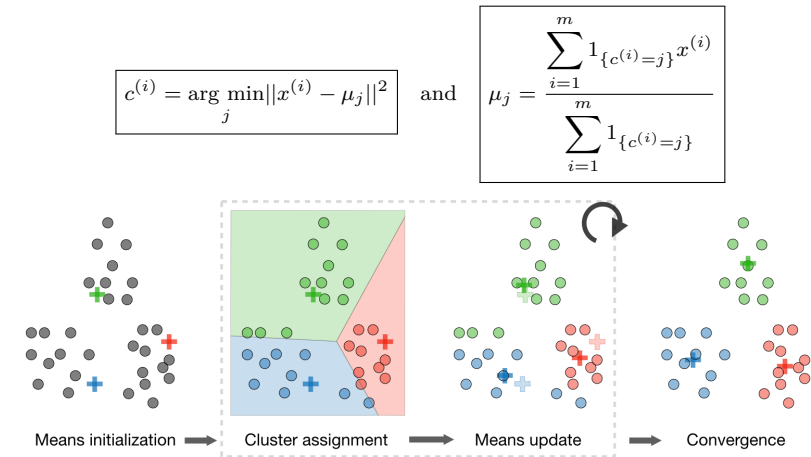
$c^{(i)} = \arg\min_j ||x^{(i)} - \mu_j||^2$ and $\mu_j = \frac{\sum_{i=1}^{m} 1_{\{c^{(i)}=j\}} x^{(i)}}{\sum_{i=1}^{m} 1_{\{c^{(i)}=j\}}}$

Means initialization

Cluster assignment

Means update

Convergence